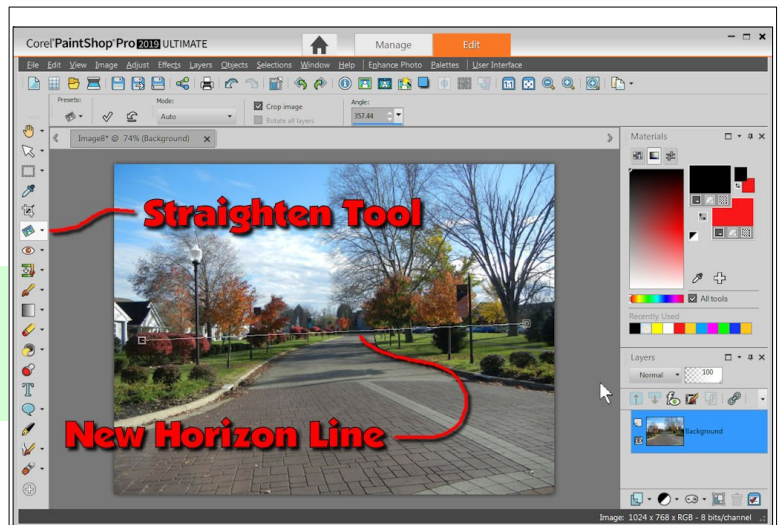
Corel PaintShop Pro 2019 ULTIMATE

Manage

Edit

File Edit View Image Adjust Effects Layers Objects Selections Window Help Enhance Photo Palettes User Interface

Presets:

Mode:

Auto

Crop image

Rotate all layers

Angle:

357.44

Image8* @ 74% (Background)

Straighten Tool

New Horizon Line

Materials

All tools

Recently Used

Layers

Normal

100

Background

Image: 1024 x 768 x RGB - 8 bits/channel